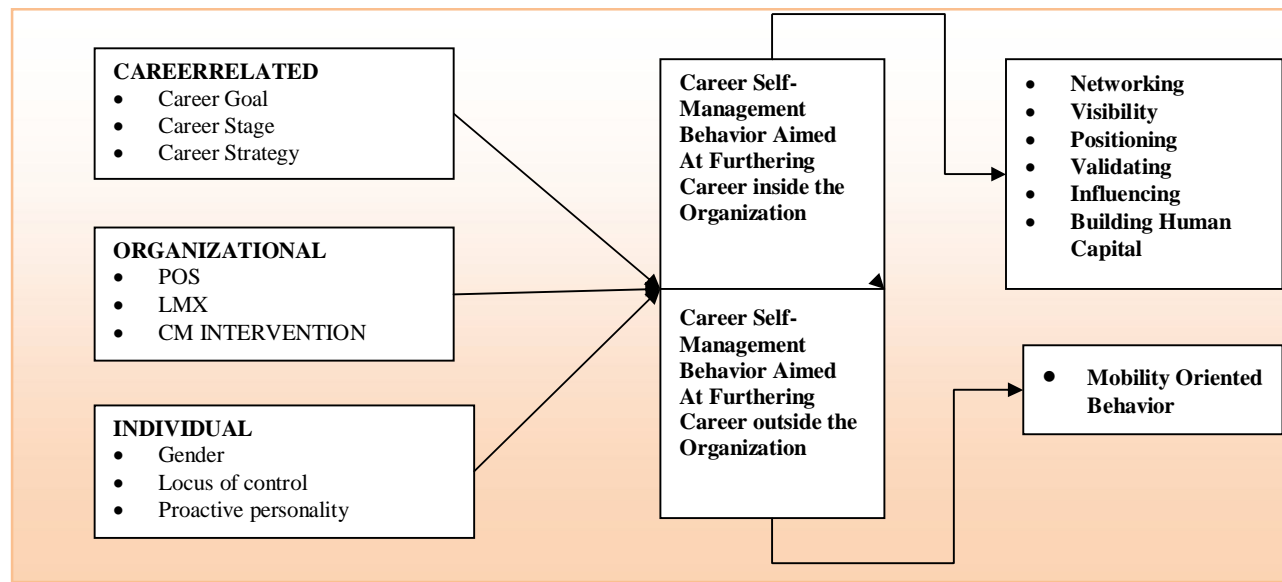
CAREERRELATED
- Career Goal
- Career Stage
- Career Strategy

ORGANIZATIONAL
- POS
- LMX
- CM INTERVENTION

INDIVIDUAL
- Gender
- Locus of control
- Proactive personality

Career Self-Management Behavior Aimed At Furthering Career inside the Organization

Career Self-Management Behavior Aimed At Furthering Career outside the Organization

- Networking
- Visibility
- Positioning
- Validating
- Influencing
- Building Human Capital

- Mobility Oriented Behavior